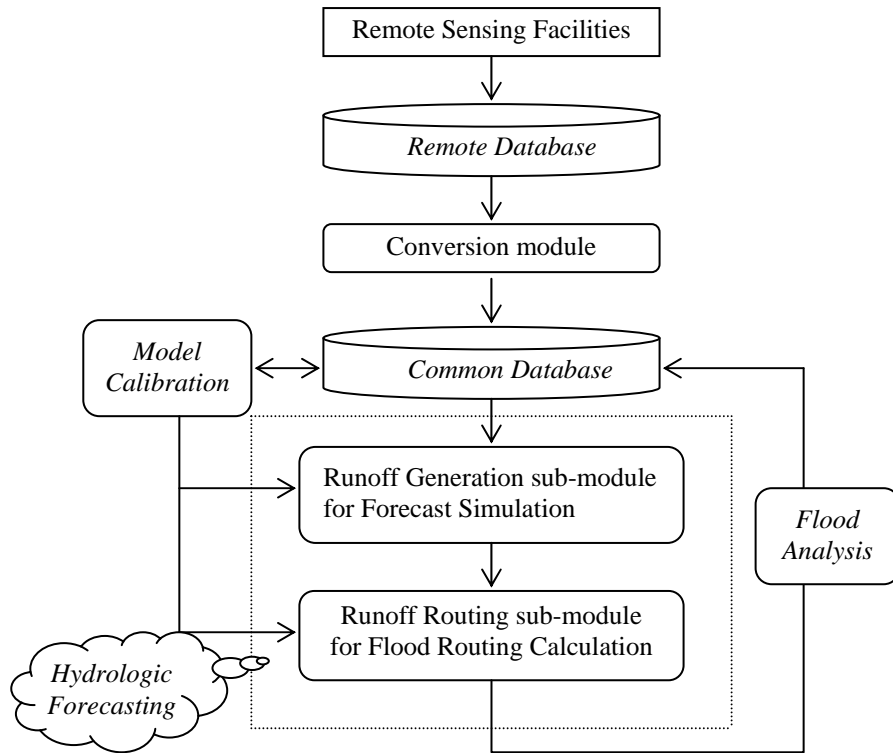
Remote Sensing Facilities

*Remote Database*

Conversion module

*Model Calibration*

*Common Database*

Runoff Generation sub-module for Forecast Simulation

*Flood Analysis*

Runoff Routing sub-module for Flood Routing Calculation

*Hydrologic Forecasting*